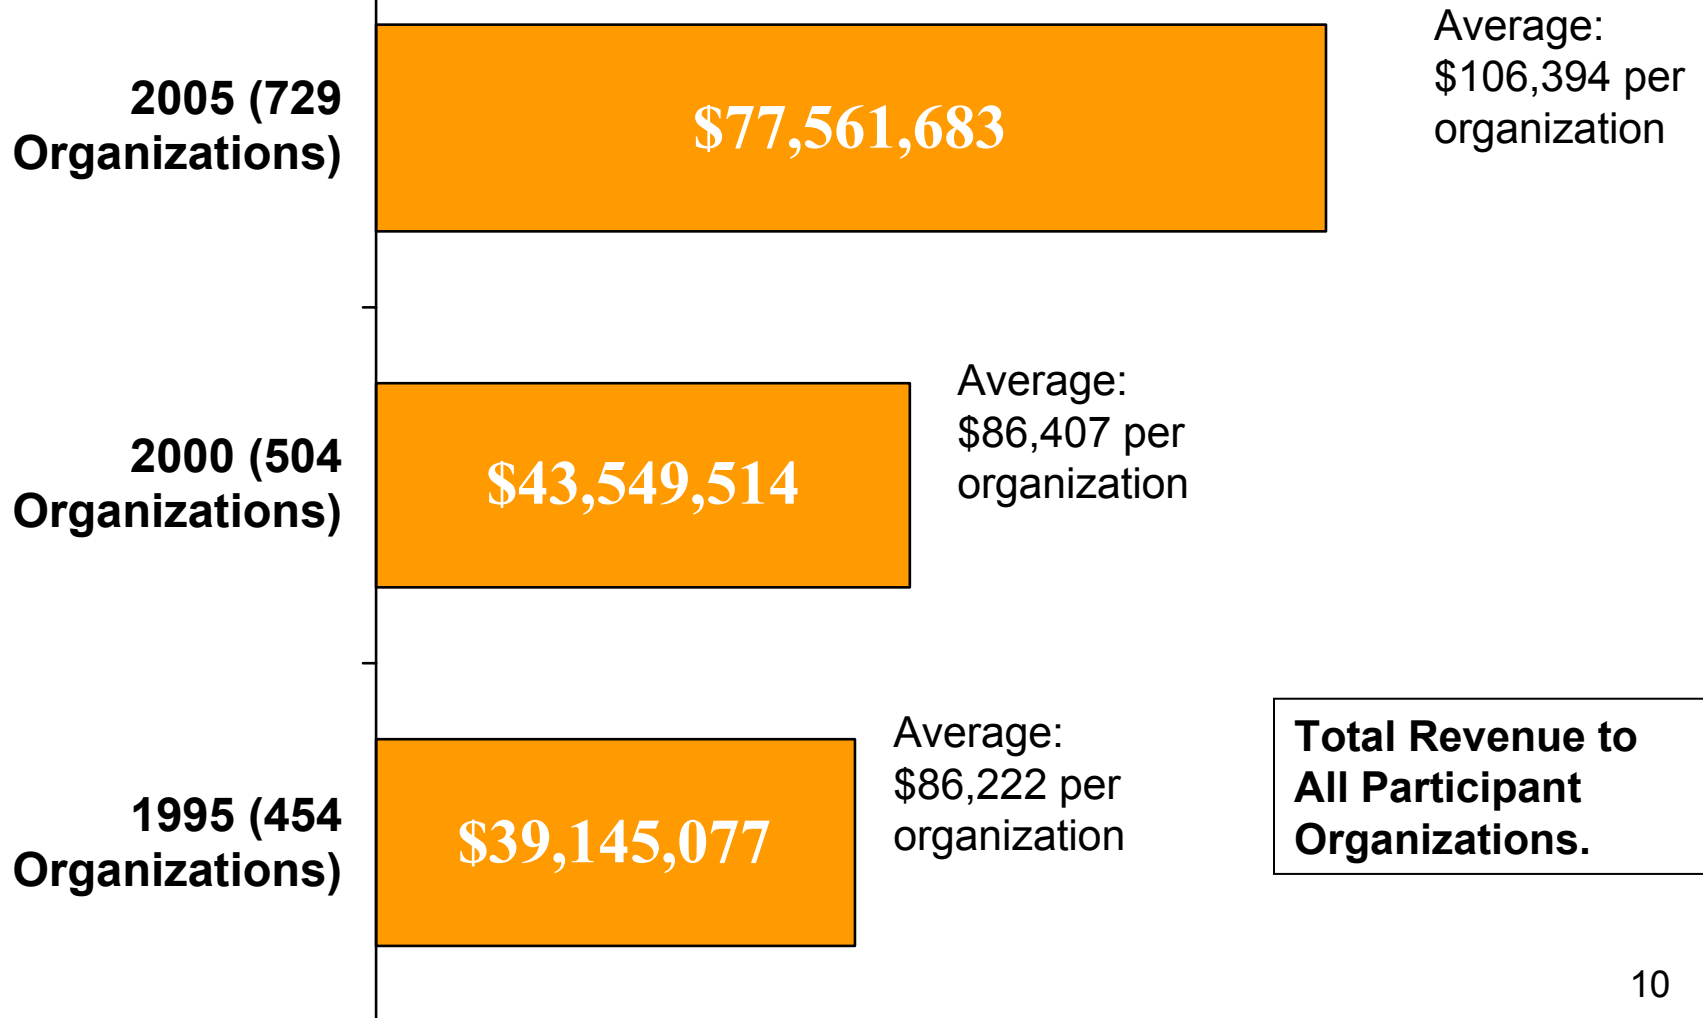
2005 (729 Organizations)

$77,561,683

Average: $106,394 per organization

2000 (504 Organizations)

$43,549,514

Average: $86,407 per organization

1995 (454 Organizations)

$39,145,077

Average: $86,222 per organization

Total Revenue to All Participant Organizations.

10